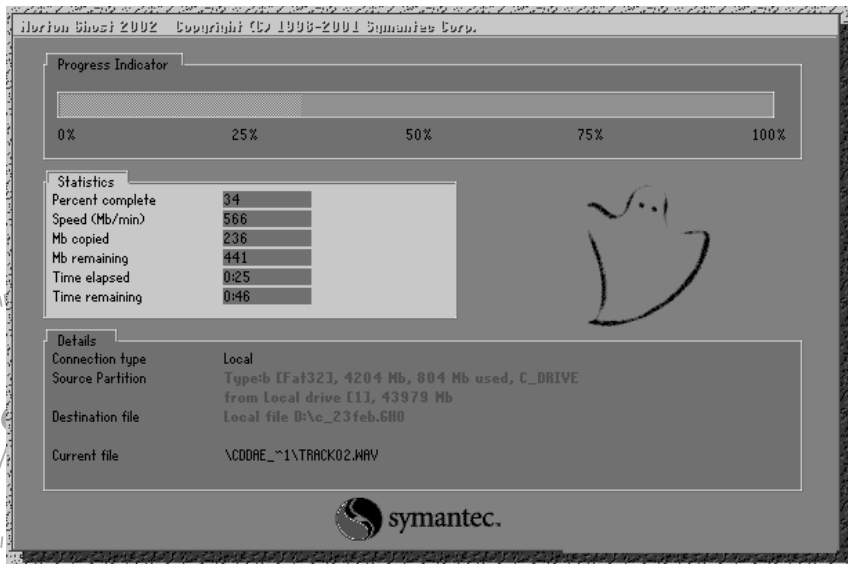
Norton Ghost 2002   Copyright (C) 1998-2001 Symantec Corp.

Progress Indicator

0%   25%   50%   75%   100%

Statistics

| | |
|---|---|
| Percent complete | 34 |
| Speed (Mb/min) | 566 |
| Mb copied | 236 |
| Mb remaining | 441 |
| Time elapsed | 0:25 |
| Time remaining | 0:46 |

Details

| | |
|---|---|
| Connection type | Local |
| Source Partition | Type:b [Fat32], 4204 Mb, 804 Mb used, C_DRIVE from Local drive [1], 43979 Mb |
| Destination file | Local file D:\c_23feb.GHO |
| Current file | \CDDAE_~1\TRACK02.WAV |

symantec.